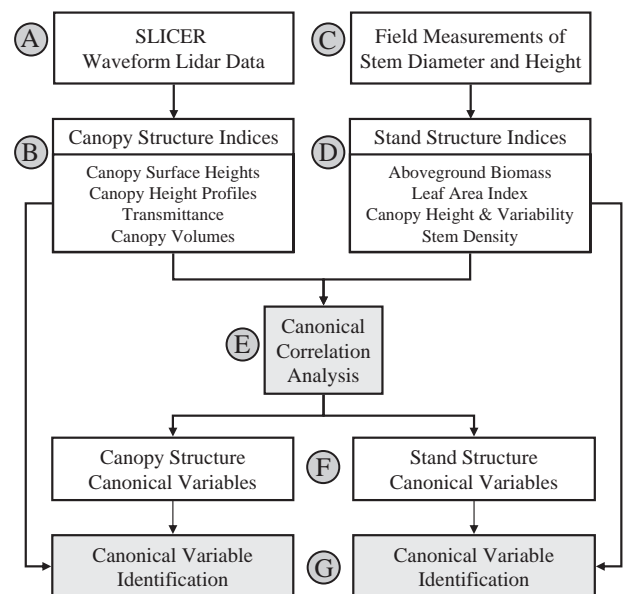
A
SLICER
Waveform Lidar Data

C
Field Measurements of
Stem Diameter and Height

B
Canopy Structure Indices
Canopy Surface Heights
Canopy Height Profiles
Transmittance
Canopy Volumes

D
Stand Structure Indices
Aboveground Biomass
Leaf Area Index
Canopy Height & Variability
Stem Density

E
Canonical
Correlation
Analysis

Canopy Structure
Canonical Variables

F

Stand Structure
Canonical Variables

Canonical Variable
Identification

G

Canonical Variable
Identification